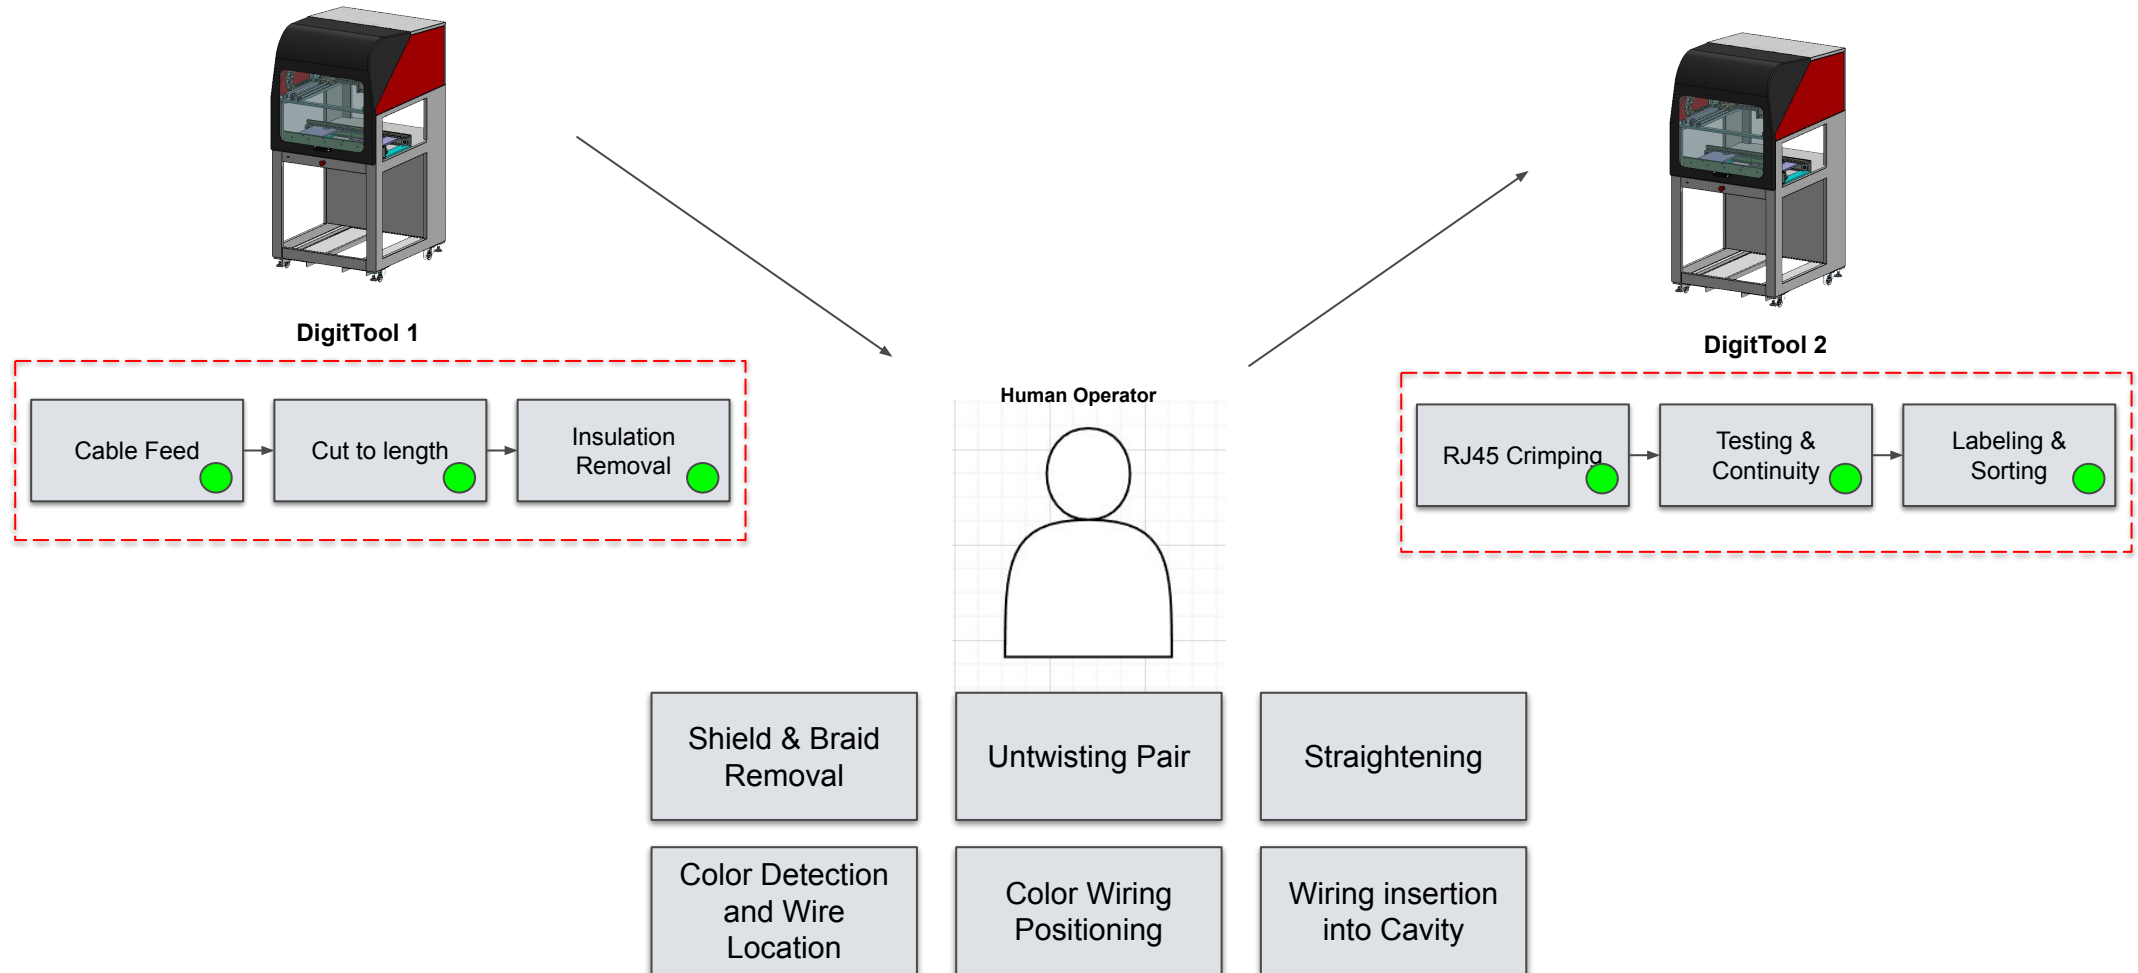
DigitTool 1

Cable Feed

Cut to length

Insulation Removal

Human Operator

DigitTool 2

RJ45 Crimping

Testing & Continuity

Labeling & Sorting

Shield & Braid Removal

Untwisting Pair

Straightening

Color Detection and Wire Location

Color Wiring Positioning

Wiring insertion into Cavity